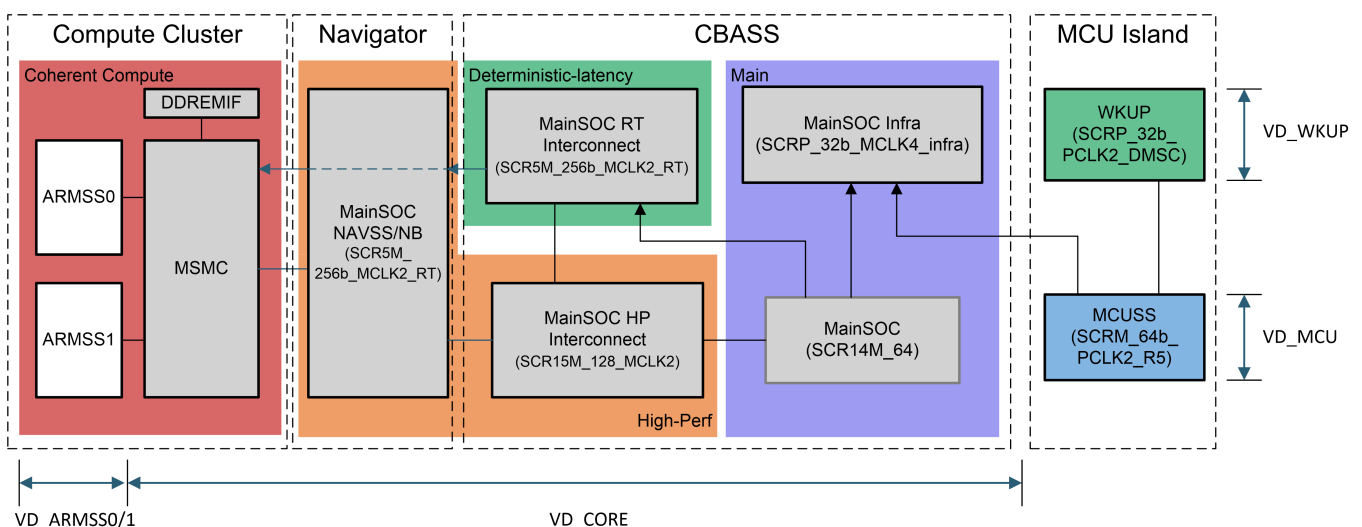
Compute Cluster

Coherent Compute

DDREMIF

ARMSS0

MSMC

ARMSS1

Navigator

MainSOC NAVSS/NB (SCR5M_ 256b_MCLK2_RT)

CBASS

Deterministic-latency

MainSOC RT Interconnect (SCR5M_256b_MCLK2_RT)

MainSOC HP Interconnect (SCR15M_128_MCLK2)

High-Perf

Main

MainSOC Infra (SCRP_32b_MCLK4_infra)

MainSOC (SCR14M_64)

MCU Island

WKUP (SCRP_32b_ PCLK2_DMSC)

VD_WKUP

MCUSS (SCRM_64b_ PCLK2_R5)

VD_MCU

VD_ARMSS0/1

VD_CORE